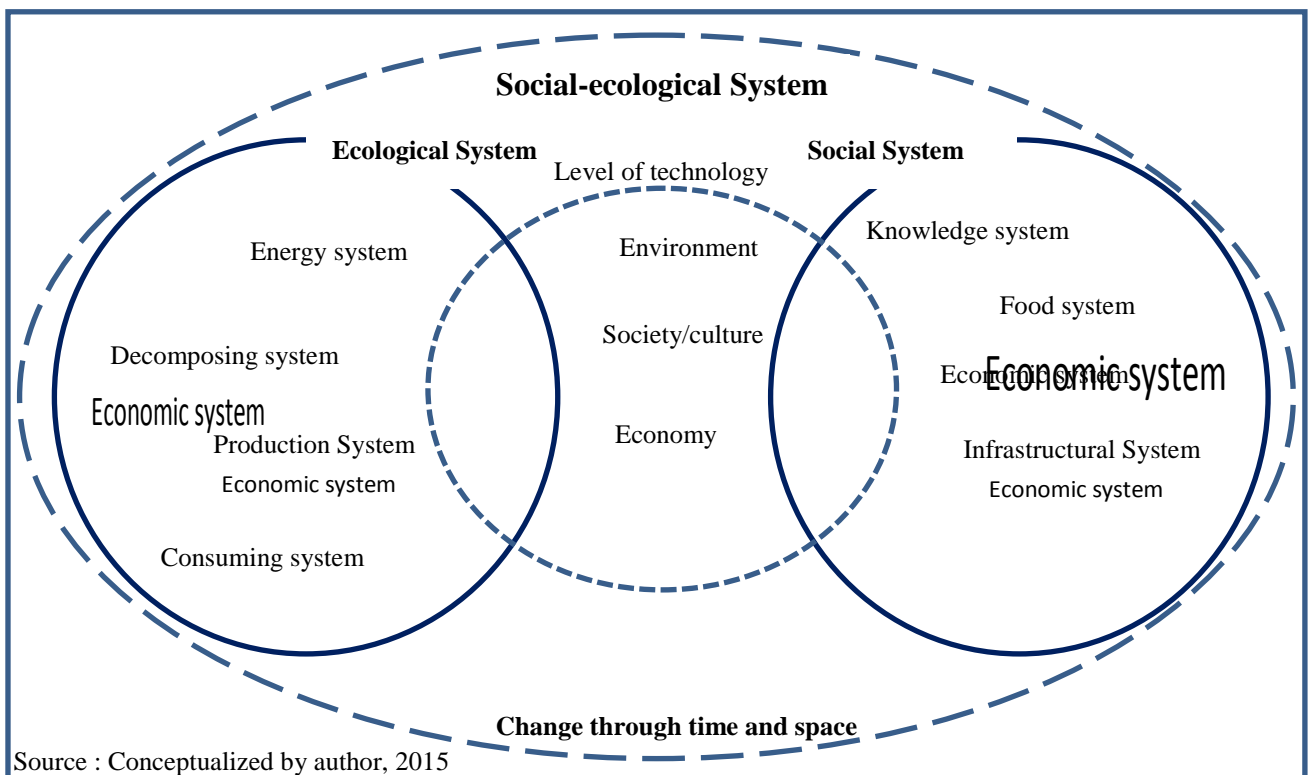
Social-ecological System

Ecological System

Social System

Level of technology

Energy system

Environment

Knowledge system

Food system

Society/culture

Decomposing system

Economic system

Economic system

Economic system

Production System

Economic system

Economy

Infrastructural System

Economic system

Consuming system

Change through time and space

Source : Conceptualized by author, 2015